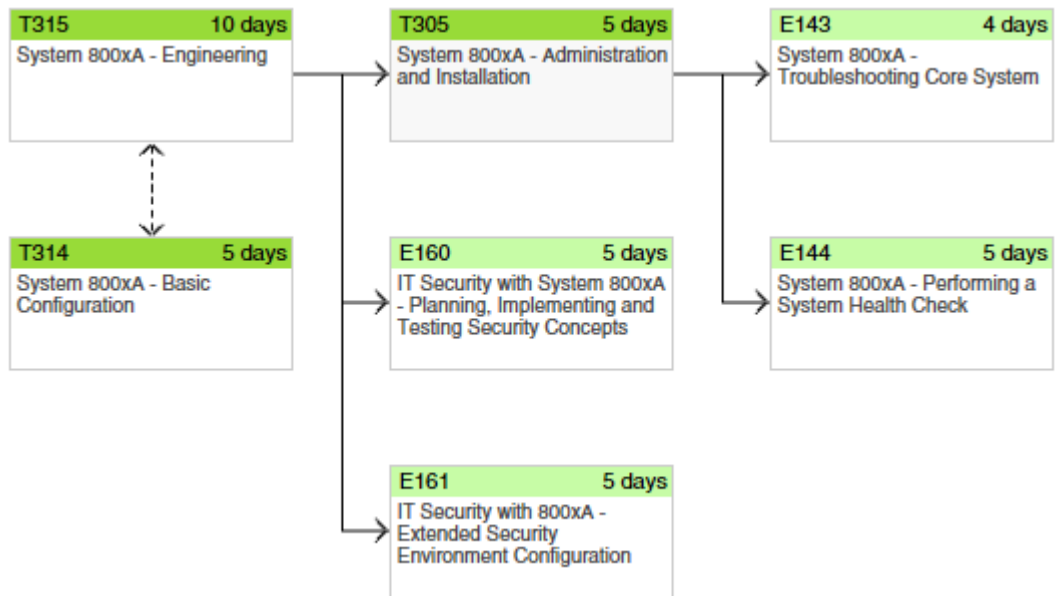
T315 10 days
System 800xA - Engineering

T305 5 days
System 800xA - Administration and Installation

E143 4 days
System 800xA - Troubleshooting Core System

T314 5 days
System 800xA - Basic Configuration

E160 5 days
IT Security with System 800xA - Planning, Implementing and Testing Security Concepts

E144 5 days
System 800xA - Performing a System Health Check

E161 5 days
IT Security with 800xA - Extended Security Environment Configuration